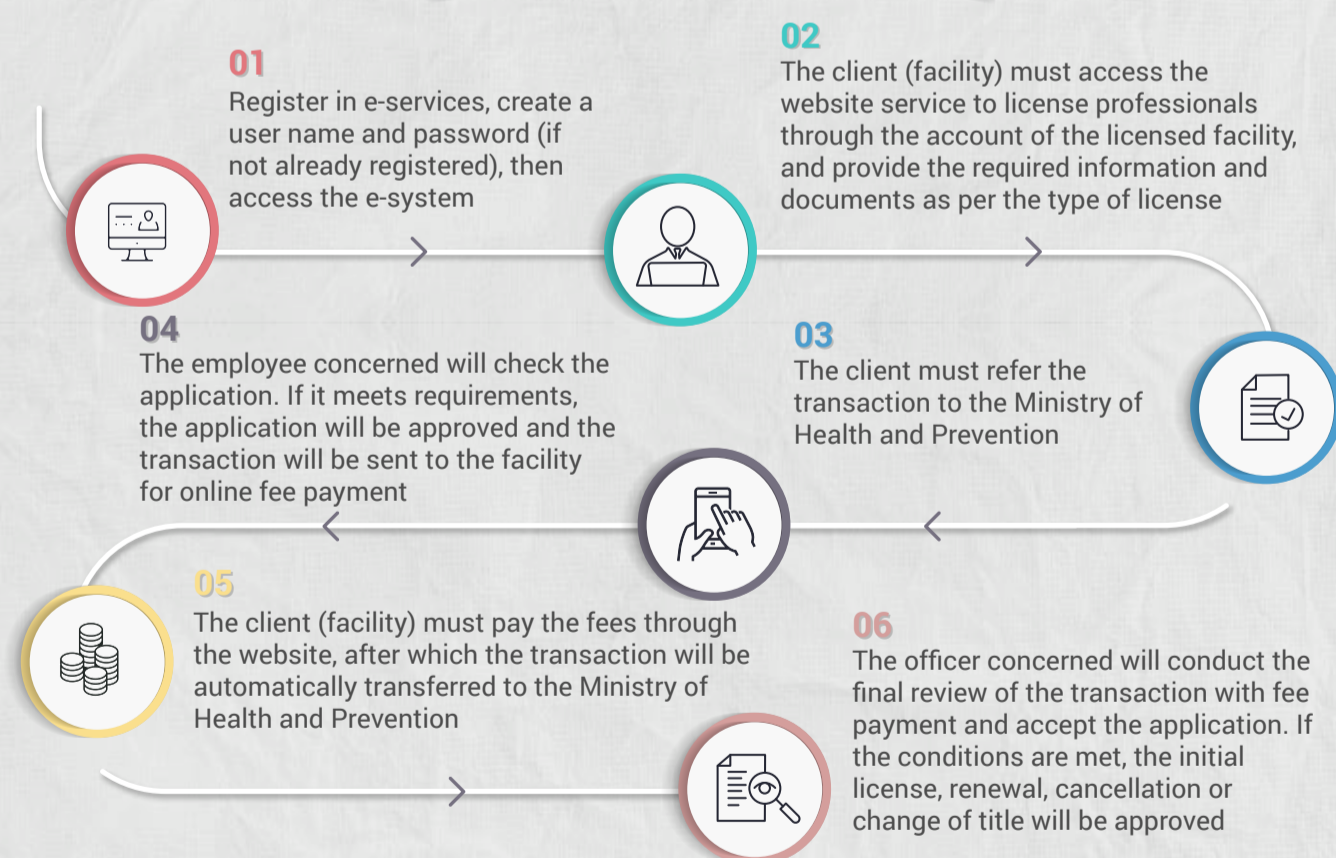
01
Register in e-services, create a user name and password (if not already registered), then access the e-system

02
The client (facility) must access the website service to license professionals through the account of the licensed facility, and provide the required information and documents as per the type of license

03
The client must refer the transaction to the Ministry of Health and Prevention

04
The employee concerned will check the application. If it meets requirements, the application will be approved and the transaction will be sent to the facility for online fee payment

05
The client (facility) must pay the fees through the website, after which the transaction will be automatically transferred to the Ministry of Health and Prevention

06
The officer concerned will conduct the final review of the transaction with fee payment and accept the application. If the conditions are met, the initial license, renewal, cancellation or change of title will be approved